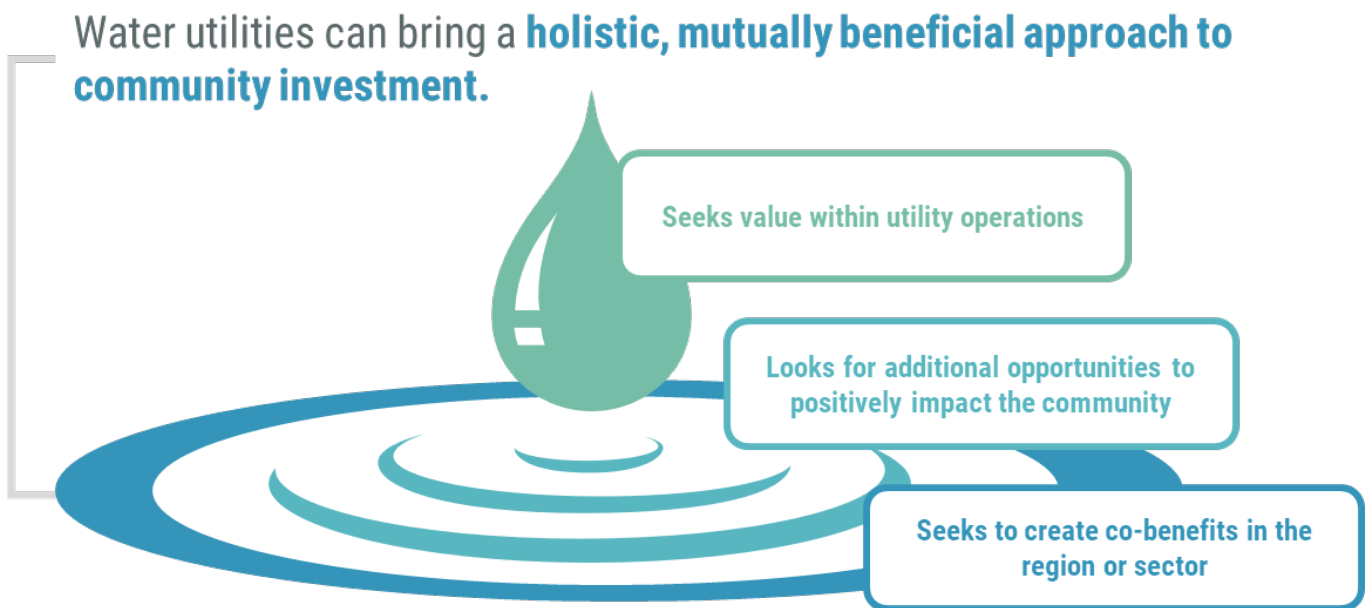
Water utilities can bring a holistic, mutually beneficial approach to community investment.

Seeks value within utility operations

Looks for additional opportunities to positively impact the community

Seeks to create co-benefits in the region or sector